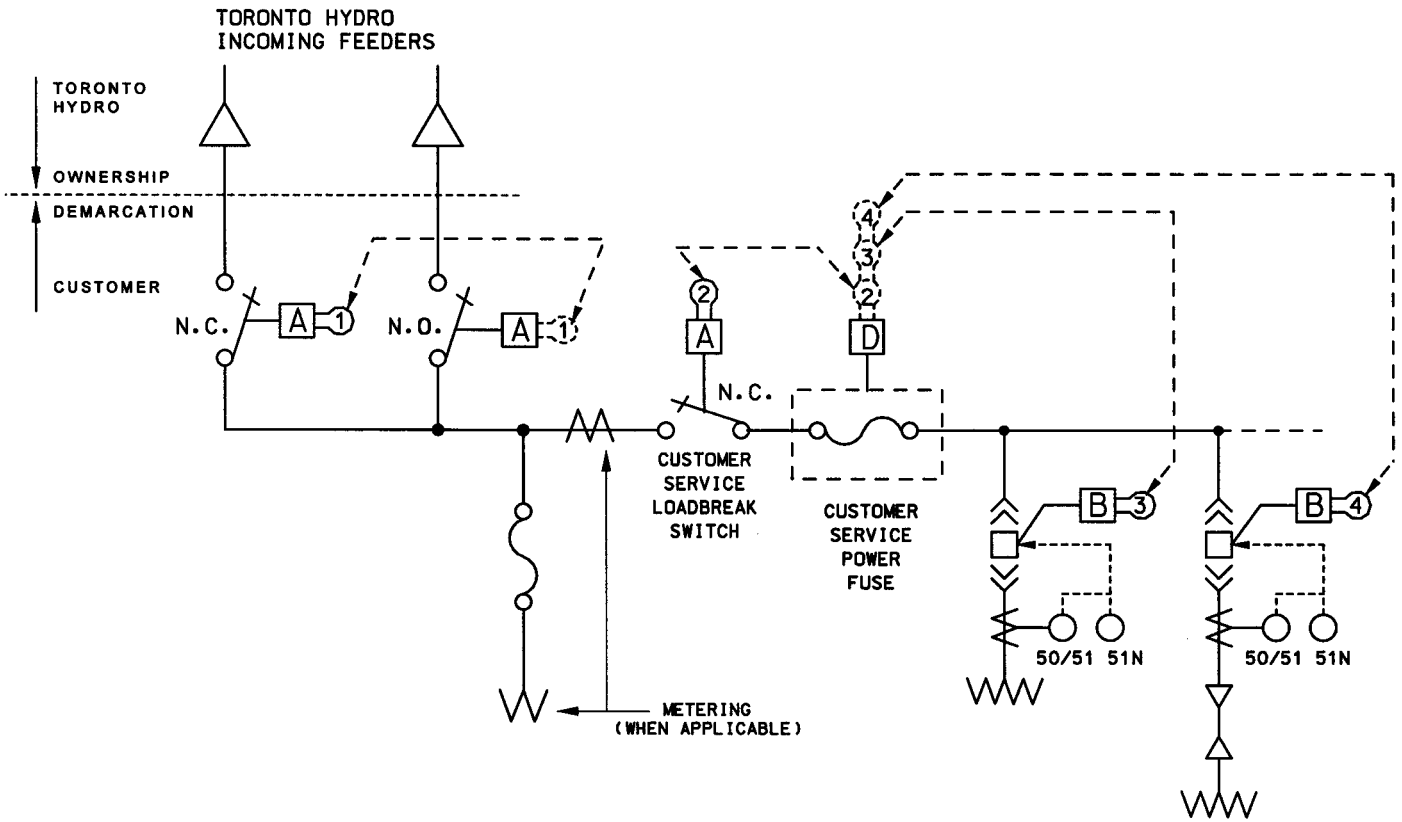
TORONTO HYDRO
INCOMING FEEDERS

TORONTO HYDRO

OWNERSHIP

DEMARCATION

CUSTOMER

N.C.
A
1
N.O.
A
1

2
A
N.C.

4
3
2
D

CUSTOMER SERVICE LOADBREAK SWITCH

CUSTOMER SERVICE POWER FUSE

B
3
B
4

50/51 51N
50/51 51N

METERING (WHEN APPLICABLE)